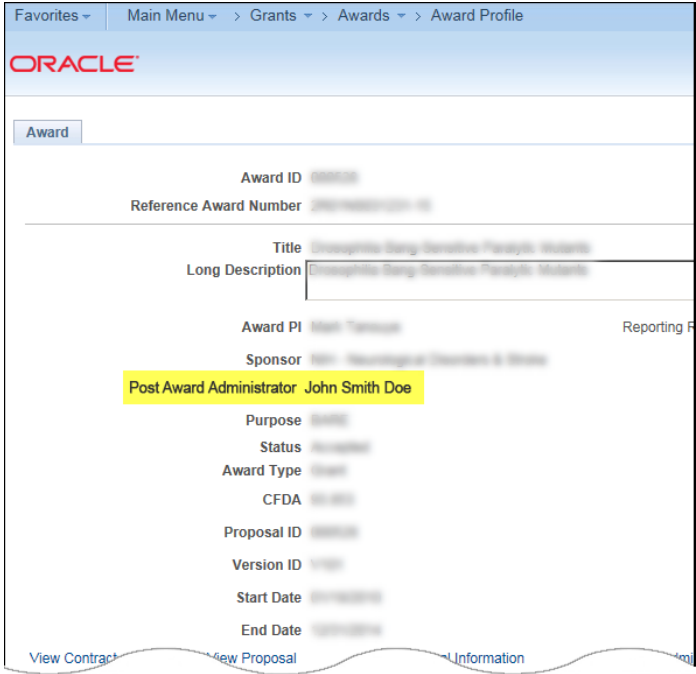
Favorites ▾ Main Menu ▾ > Grants ▾ > Awards ▾ > Award Profile

ORACLE

Award

Award ID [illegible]

Reference Award Number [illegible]

Title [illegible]

Long Description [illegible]

Award PI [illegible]

Reporting F

Sponsor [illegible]

Post Award Administrator John Smith Doe

Purpose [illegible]

Status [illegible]

Award Type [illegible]

CFDA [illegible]

Proposal ID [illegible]

Version ID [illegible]

Start Date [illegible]

End Date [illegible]

View Contract View Proposal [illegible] Information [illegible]